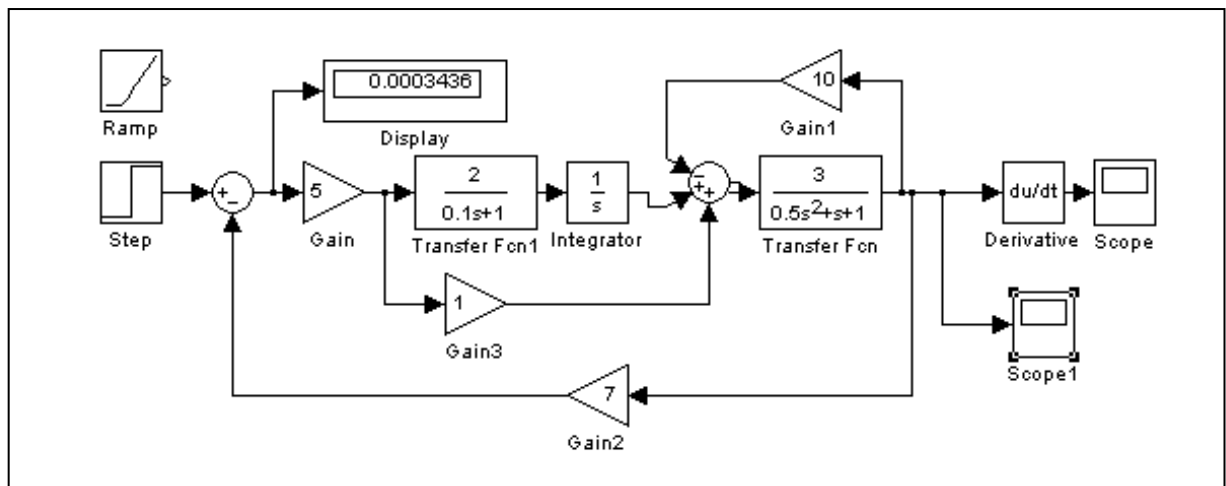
Ramp

0.0003436

Display

10

Gain1

Step

+
−

5

Gain

$\frac{2}{0.1s+1}$

Transfer Fcn1

$\frac{1}{s}$

Integrator

−
+
+

$\frac{3}{0.5s^2+s+1}$

Transfer Fcn

du/dt

Derivative

Scope

1

Gain3

Scope1

7

Gain2